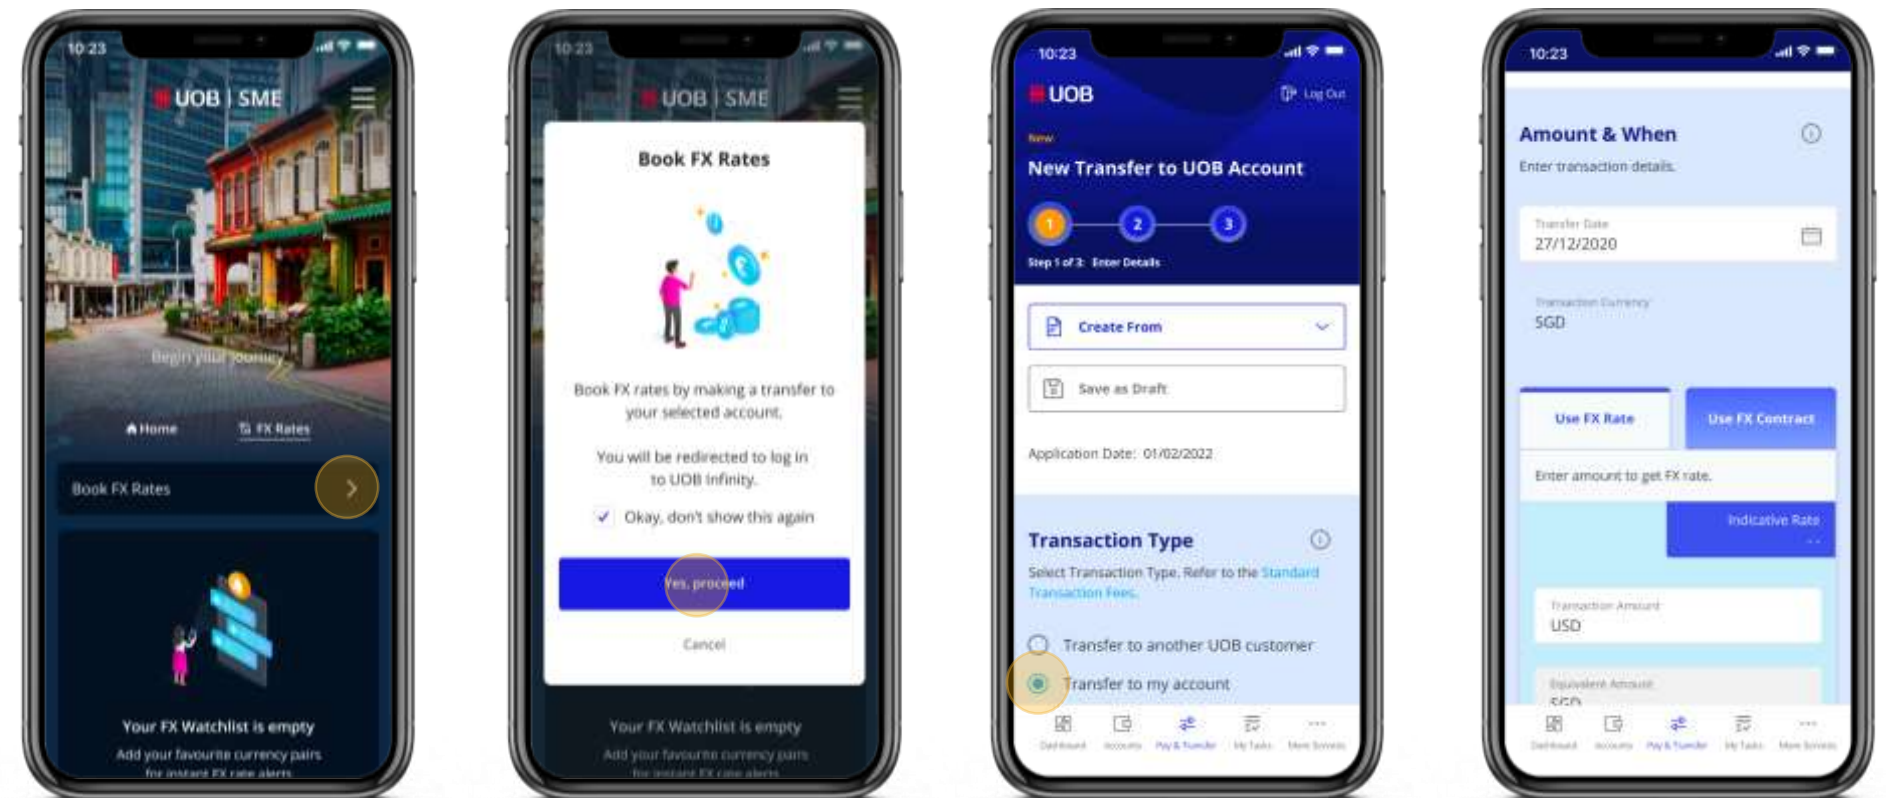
10:23

UOB | SME

Begin your journey

Home

FX Rates

Book FX Rates

Your FX Watchlist is empty

Add your favourite currency pairs for instant FX rate alerts

10:23

UOB | SME

Book FX Rates

Book FX rates by making a transfer to your selected account.

You will be redirected to log in to UOB Infinity.

Okay, don't show this again

Yes, proceed

Cancel

Your FX Watchlist is empty

Add your favourite currency pairs for instant FX rate alerts

10:23

UOB

Log Out

New

New Transfer to UOB Account

1

2

3

Step 1 of 3: Enter Details

Create From

Save as Draft

Application Date: 01/02/2022

Transaction Type

Select Transaction Type. Refer to the Standard Transaction Fees.

Transfer to another UOB customer

Transfer to my account

Dashboard

Accounts

Pay & Transfer

My Tasks

More Services

10:23

Amount & When

Enter transaction details.

Transfer Date

27/12/2020

Transaction Currency

SGD

Use FX Rate

Use FX Contract

Enter amount to get FX rate.

Indicative Rate

- -

Transaction Amount

USD

Equivalent Amount

SGD

Dashboard

Accounts

Pay & Transfer

My Tasks

More Services